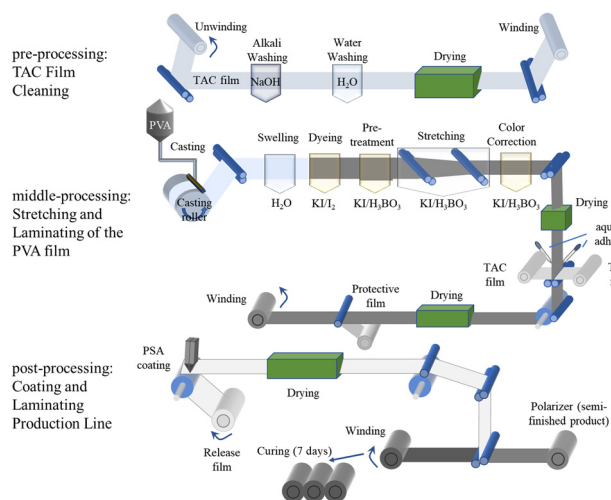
pre-processing: TAC Film Cleaning

Unwinding

Alkali Washing

NaOH

TAC film

Water Washing

$H_2O$

Drying

Winding

PVA

Casting

Casting roller

middle-processing: Stretching and Laminating of the PVA film

Swelling

$H_2O$

Dyeing

$KI/I_2$

Pre-treatment

$KI/H_3BO_3$

Stretching

$KI/H_3BO_3$

Color Correction

$KI/H_3BO_3$

Drying

aqu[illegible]

adh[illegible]

TAC film

T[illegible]

Winding

Protective film

Drying

post-processing: Coating and Laminating Production Line

PSA coating

Drying

Release film

Winding

Curing (7 days)

Polarizer (semi-finished product)